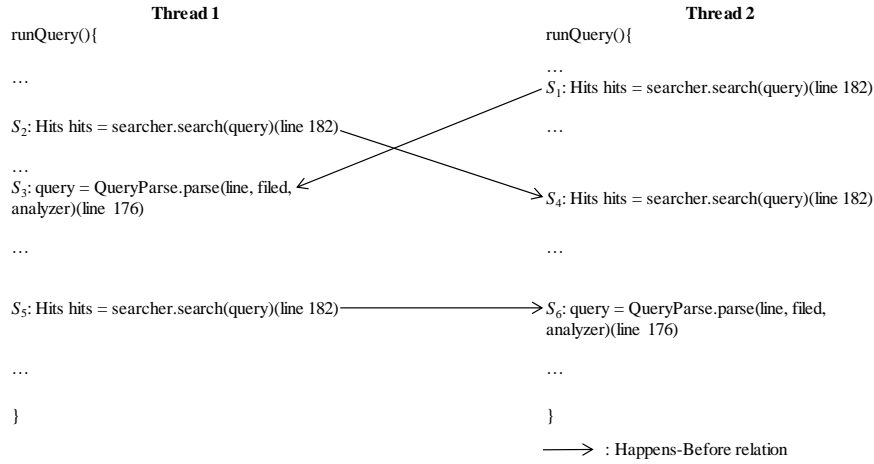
**Thread 1**

runQuery(){

…

$S_2$: Hits hits = searcher.search(query)(line 182)

…

$S_3$: query = QueryParse.parse(line, filed, analyzer)(line 176)

…

$S_5$: Hits hits = searcher.search(query)(line 182)

…

}

**Thread 2**

runQuery(){

…

$S_1$: Hits hits = searcher.search(query)(line 182)

…

$S_4$: Hits hits = searcher.search(query)(line 182)

…

$S_6$: query = QueryParse.parse(line, filed, analyzer)(line 176)

…

}

$\longrightarrow$ : Happens-Before relation